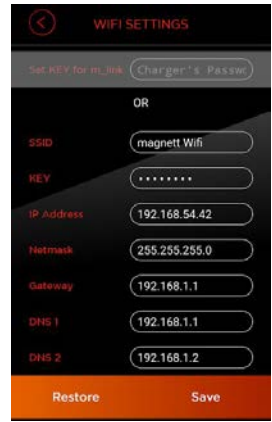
WIFI SETTINGS

Set KEY for m_link Charger's Passw

OR

SSID magnett Wifi

KEY ••••••••

IP Address 192.168.54.42

Netmask 255.255.255.0

Gateway 192.168.1.1

DNS 1 192.168.1.1

DNS 2 192.168.1.2

Restore Save